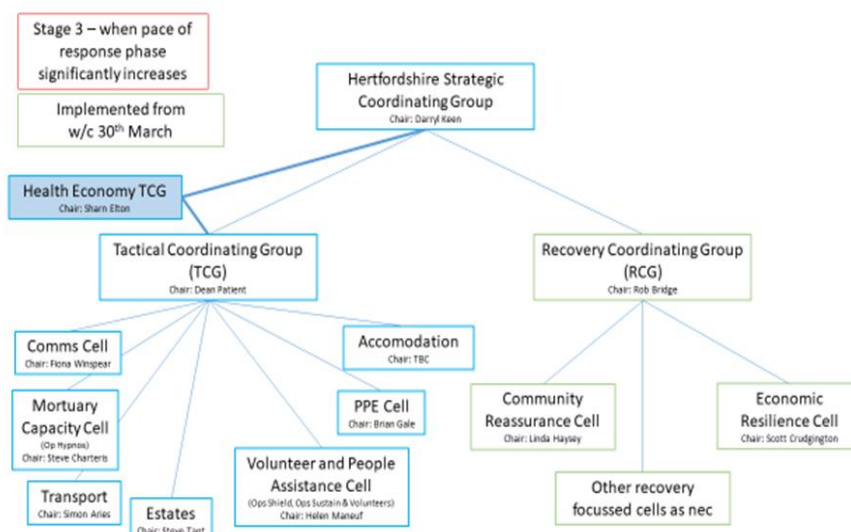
Stage 3 – when pace of response phase significantly increases

Implemented from w/c 30th March

Hertfordshire Strategic Coordinating Group
Chair: Darryl Keen

Health Economy TCG
Chair: Sharn Elton

Tactical Coordinating Group (TCG)
Chair: Dean Patient

Recovery Coordinating Group (RCG)
Chair: Rob Bridge

Comms Cell
Chair: Fiona Winspear

Accomodation
Chair: TBC

Mortuary Capacity Cell
(Op Hypnos)
Chair: Steve Charteris

PPE Cell
Chair: Brian Gale

Volunteer and People Assistance Cell
(Ops Shield, Ops Sustain & Volunteers)
Chair: Helen Maneuf

Transport
Chair: Simon Aries

Estates
Chair: Steve Tant

Community Reassurance Cell
Chair: Linda Haysey

Economic Resilience Cell
Chair: Scott Crudgington

Other recovery focussed cells as nec